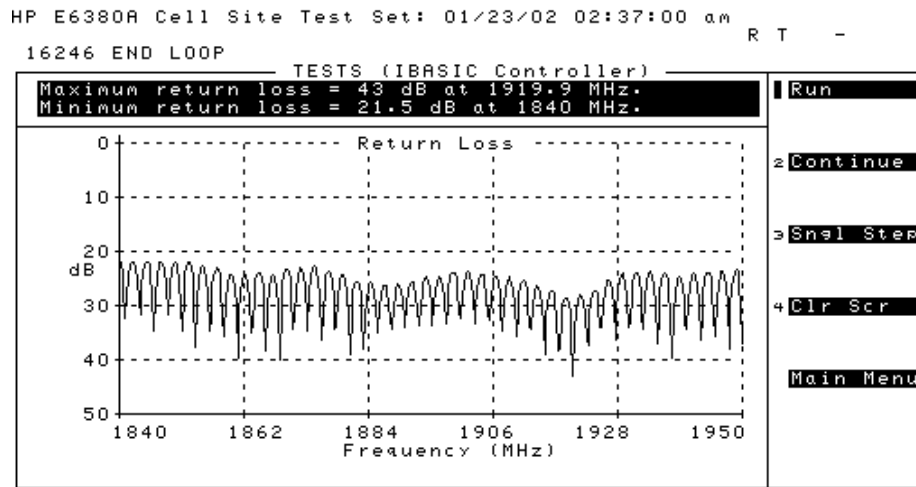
HP E6380A Cell Site Test Set: 01/23/02 02:37:00 am
R T -

16246 END LOOP

TESTS (IBASIC Controller)

Maximum return loss = 43 dB at 1919.9 MHz.
Minimum return loss = 21.5 dB at 1840 MHz.

Return Loss

0
10
20
dB
30
40
50

1840 1862 1884 1906 1928 1950
Frequency (MHz)

1 Run

2 Continue

3 Sngl Step

4 Clr Scr

Main Menu